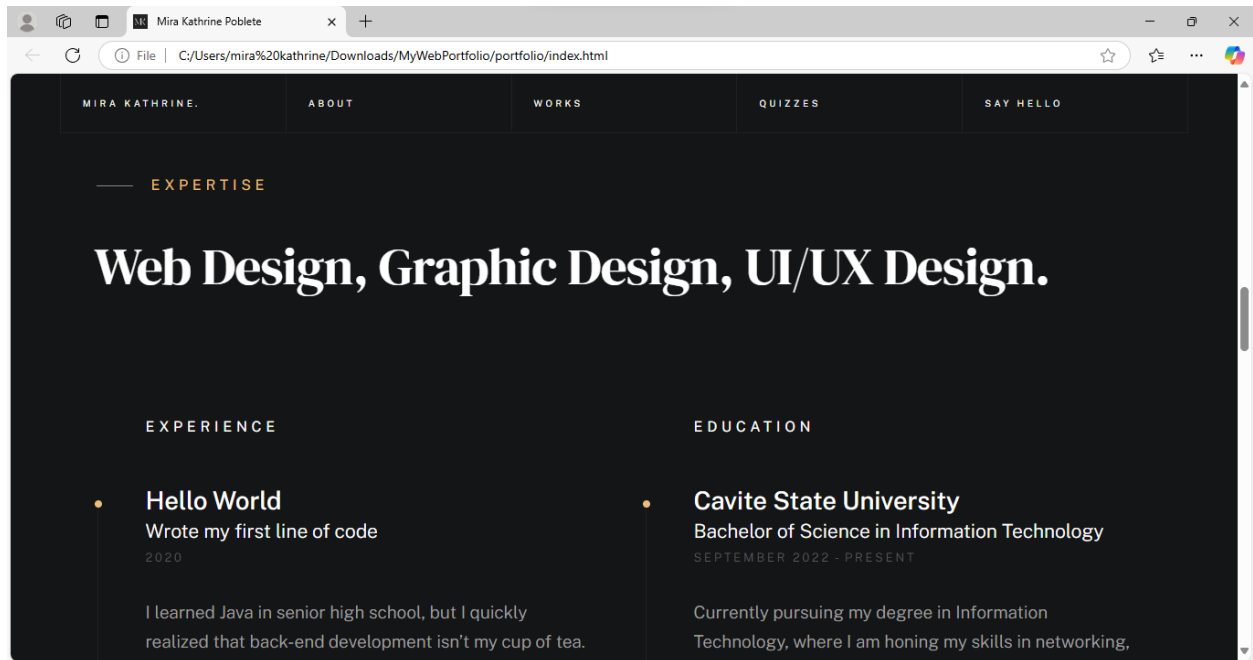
Mira Kathrine Poblete

File | C:/Users/mira%20kathrine/Downloads/MyWebPortfolio/portfolio/index.html

MIRA KATHRINE. | ABOUT | WORKS | QUIZZES | SAY HELLO

EXPERTISE

Web Design, Graphic Design, UI/UX Design.

EXPERIENCE

Hello World
Wrote my first line of code
2020

I learned Java in senior high school, but I quickly realized that back-end development isn't my cup of tea.

EDUCATION

Cavite State University
Bachelor of Science in Information Technology
SEPTEMBER 2022 - PRESENT

Currently pursuing my degree in Information Technology, where I am honing my skills in networking,